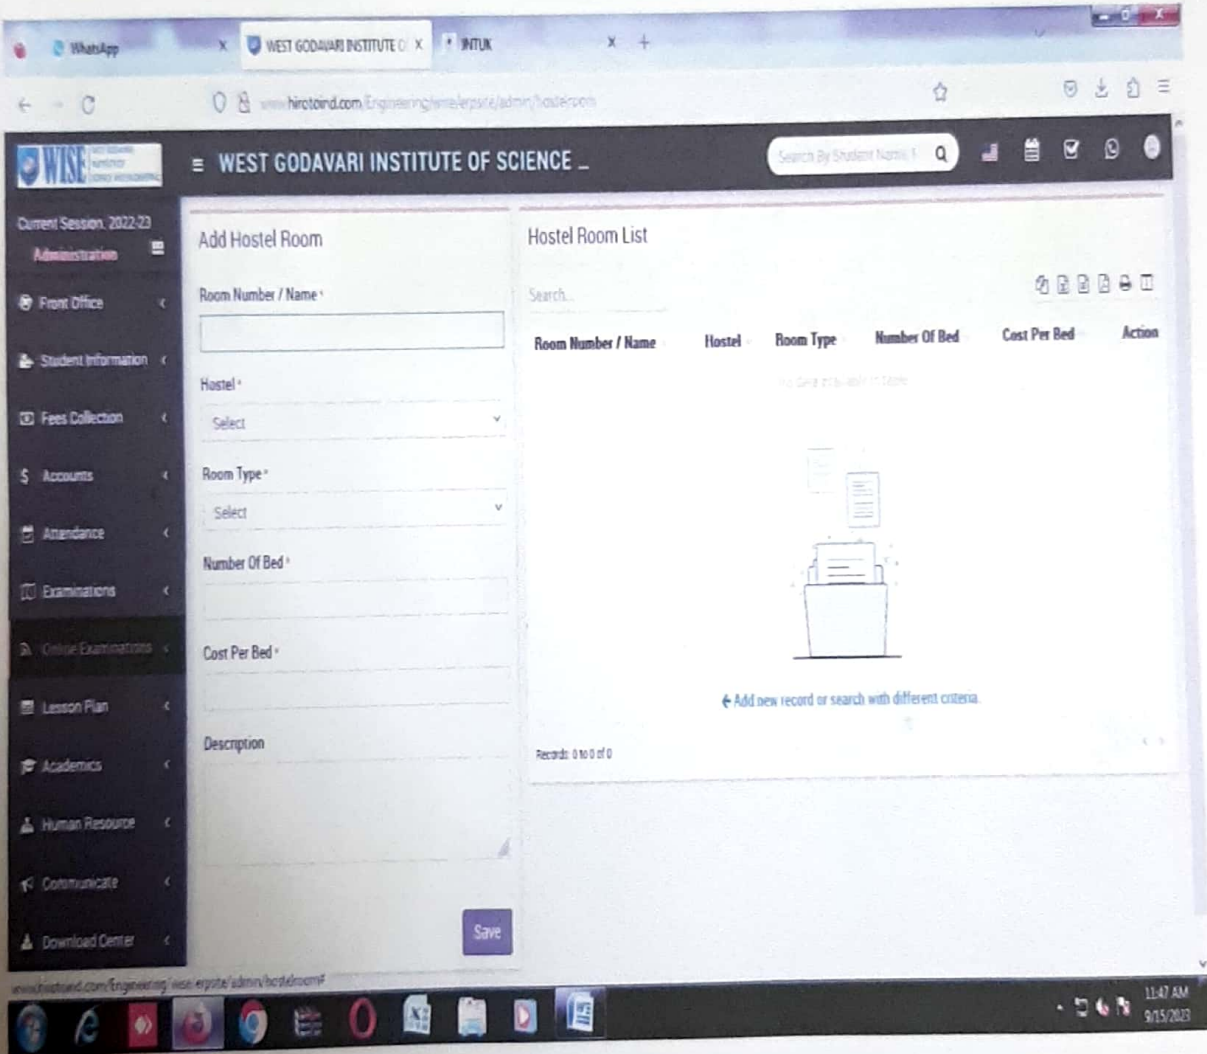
WhatsApp ×
WEST GODAVARI INSTITUTE O ×
JNTUK ×
+

www.hirotoind.com/Engineering/wise/erpsite/admin/hostelroom

WISE

≡ WEST GODAVARI INSTITUTE OF SCIENCE _

Search By Student Name

Current Session: 2022-23
Administration

Front Office
Student Information
Fees Collection
Accounts
Attendance
Examinations
Online Examinations
Lesson Plan
Academics
Human Resource
Communicate
Download Center

Add Hostel Room

Room Number / Name *

Hostel *
Select

Room Type *
Select

Number Of Bed *

Cost Per Bed *

Description

Save

Hostel Room List

Search...

| Room Number / Name | Hostel | Room Type | Number Of Bed | Cost Per Bed | Action |
|---|---|---|---|---|---|

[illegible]

← Add new record or search with different criteria.

Records: 0 to 0 of 0

www.hirotoind.com/Engineering/wise/erpsite/admin/hostelroom#

11:47 AM
9/15/2023